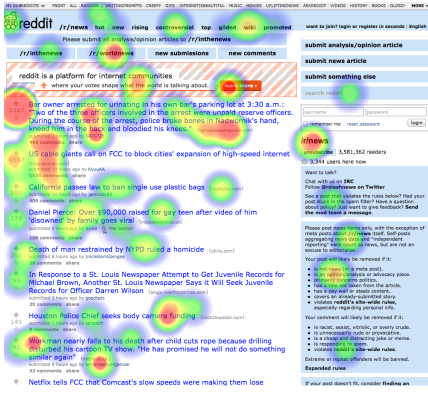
MY SUBREDDITS ▾ | FRONT - ALL - RANDOM | WRITINGPROMPTS - CREEPY - CIPS - INTERNETISBEAUTIFUL - MUSIC - MOVIES - UPLIFTINGNEWS - ASKREDDIT - VIDEOS - HISTORY - BOOKS - CLOSED - MORE »

reddit /r/news hot new rising controversial top gilded wiki promoted

want to join? login or register in seconds | English

Please submit all analysis/opinion articles to /r/inthenews

/r/inthenews | /r/worldnews | new submissions | new comments

reddit is a platform for internet communities
where your votes shape what the world is talking about.
learn more ›

Bar owner arrested for urinating in his own bar's parking lot at 3:30 a.m.: "Two of the three officers involved in the arrest were unpaid reserve officers. During the course of the arrest, police broke bones in Nagworski's hand, kneed him in the back and bloodied his knees."
submitted 4 hours ago by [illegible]
402 comments share

US cable giants call on FCC to block cities' expansion of high-speed internet
submitted 3 hours ago by KovuAA
comments share

California passes law to ban single use plastic bags
submitted 4 hours ago by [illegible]
comments share

Daniel Pierce: Over $90,000 raised for gay teen after video of him 'disowned' by family goes viral
submitted 4 hours ago by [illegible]
comments share

Death of man restrained by NYPD ruled a homicide (politico.com)
submitted 6 hours ago by Uncleblahblanger
comments share

In Response to a St. Louis Newspaper Attempt to Get Juvenile Records for Michael Brown, Another St. Louis Newspaper Says it Will Seek Juvenile Records for Officer Darren Wilson
submitted 5 hours ago by goodlabs
comments share

Houston Police Chief seeks body camera funding (chron.houston.com)
submitted 4 hours ago by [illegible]
comments share

Workman nearly falls to his death after child cuts rope because drilling disturbed his cartoon TV show. "He has promised he will not do something similar again"
submitted 3 hours ago by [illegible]
comments share

Netflix tells FCC that Comcast's slow speeds were making them lose

submit analysis/opinion article
submit news article
submit something else

search reddit
username | password
remember me | reset password | login

/r/news
unsubscribe 3,581,362 readers
3,344 users here now

Want to talk?
Chat with fellow redditors on IRC
Follow @redditnews on Twitter

See a post that violates the rules below? Had your post stuck in the spam filter? Have a question about policy? Just want to give feedback? Send the mod team a message.

Please post news items only, with the exception of meta posts about /r/news itself. Self-posts aggregating news data and "independent reporting" also count as news, but are not an excuse to editorialize.

Your post will likely be removed if it:
is not news (or a meta post).
is an opinion/analysis or advocacy piece.
primarily concerns politics.
has a title not taken from the article.
has a pay wall or steals content.
covers an already-submitted story.
violates reddit's site-wide rules, especially regarding personal info.

Your comment will likely be removed if it:
is racist, sexist, vitriolic, or overly crude.
is unnecessarily rude or provocative.
is a cheap and distracting joke or meme.
is responding to spam.
violates reddit's site-wide rules.

Extreme or repeat offenders will be banned.
Expanded rules

If your post doesn't fit, consider finding an